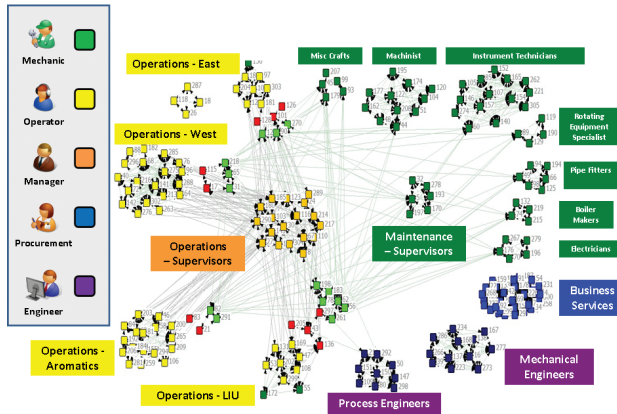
Mechanic

Operator

Manager

Procurement

Engineer

Operations - East

Operations - West

Operations – Supervisors

Operations - Aromatics

Operations - LIU

Misc Crafts

Machinist

Instrument Technicians

Rotating Equipment Specialist

Pipe Fitters

Boiler Makers

Electricians

Maintenance – Supervisors

Business Services

Mechanical Engineers

Process Engineers